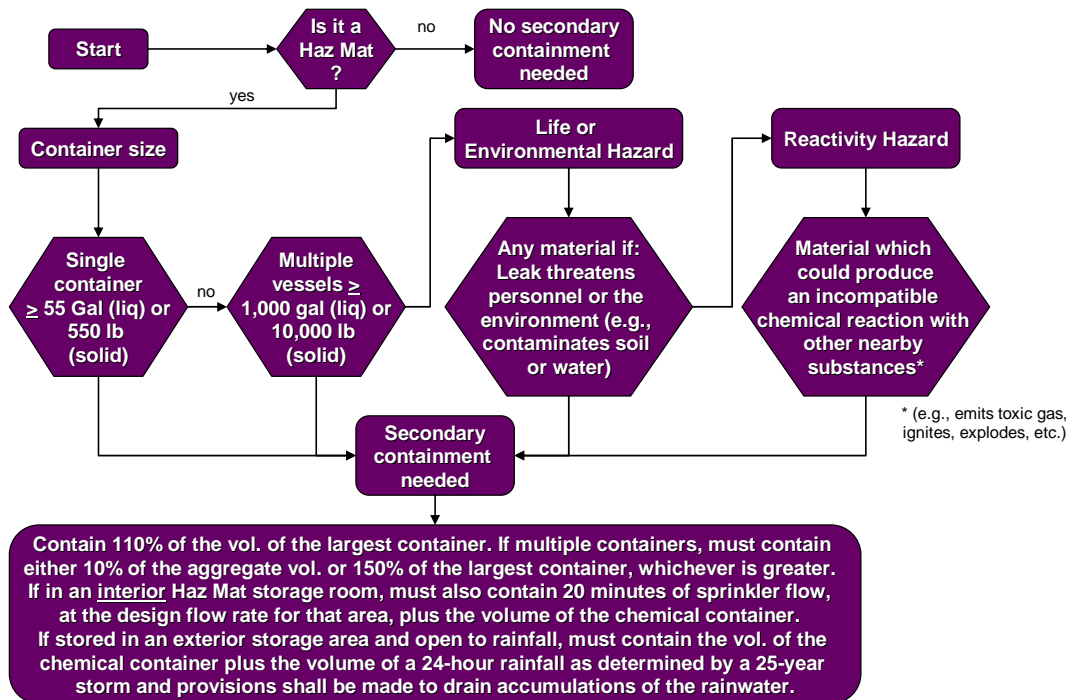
Start

Is it a Haz Mat ?

no

No secondary containment needed

yes

Container size

Life or Environmental Hazard

Reactivity Hazard

Single container $\geq$ 55 Gal (liq) or 550 lb (solid)

no

Multiple vessels $\geq$ 1,000 gal (liq) or 10,000 lb (solid)

Any material if: Leak threatens personnel or the environment (e.g., contaminates soil or water)

Material which could produce an incompatible chemical reaction with other nearby substances*

* (e.g., emits toxic gas, ignites, explodes, etc.)

Secondary containment needed

Contain 110% of the vol. of the largest container. If multiple containers, must contain either 10% of the aggregate vol. or 150% of the largest container, whichever is greater. If in an interior Haz Mat storage room, must also contain 20 minutes of sprinkler flow, at the design flow rate for that area, plus the volume of the chemical container. If stored in an exterior storage area and open to rainfall, must contain the vol. of the chemical container plus the volume of a 24-hour rainfall as determined by a 25-year storm and provisions shall be made to drain accumulations of the rainwater.